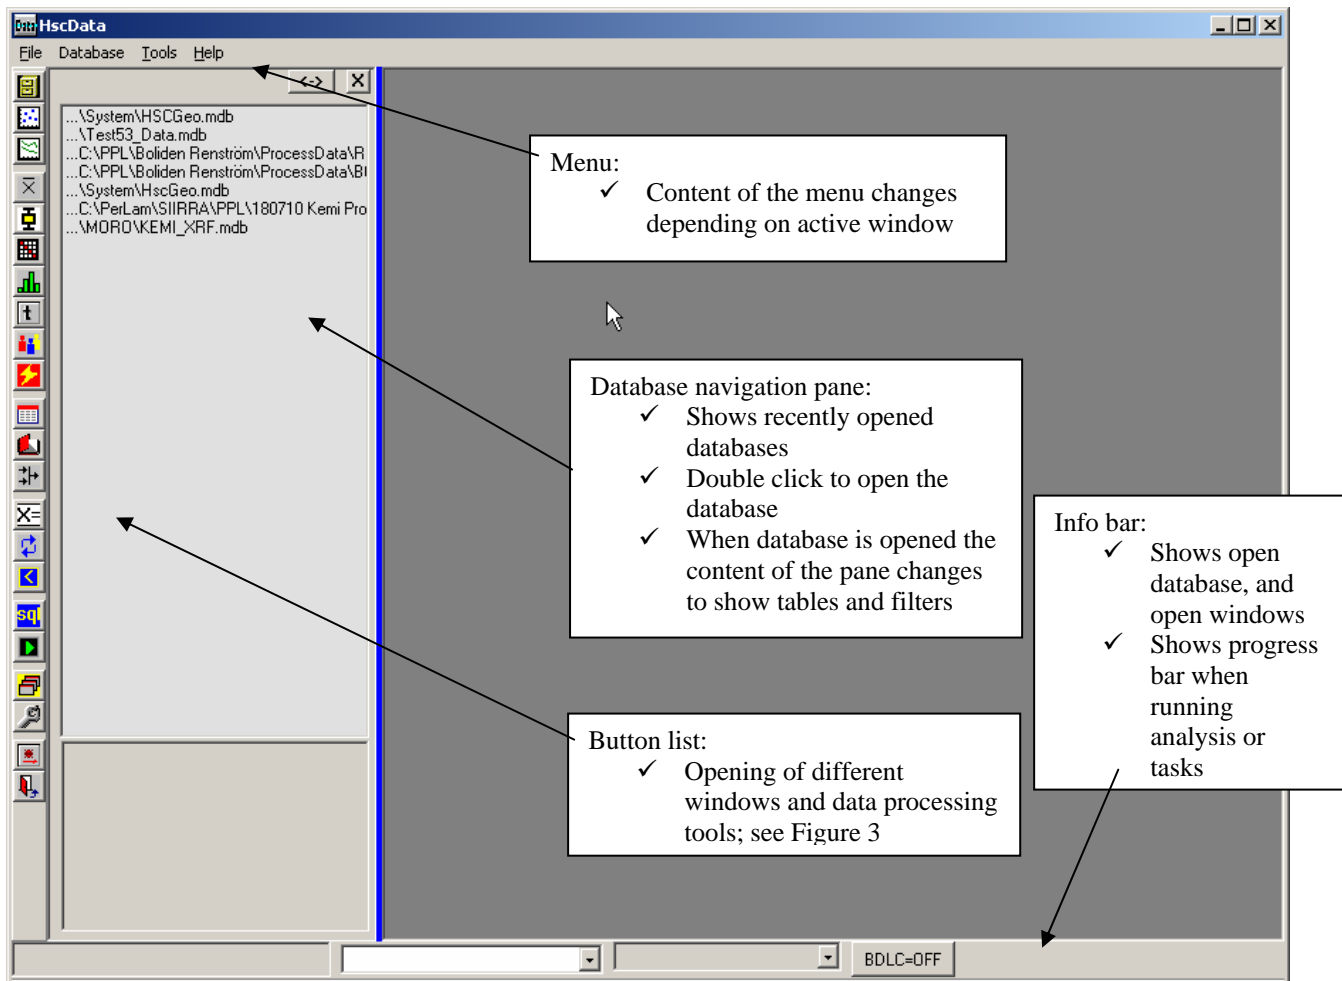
HscData

File Database Tools Help

<-> X

...\System\HSCGeo.mdb
...\Test53_Data.mdb
...C:\PPL\Boliden Renström\ProcessData\R
...C:\PPL\Boliden Renström\ProcessData\Bl
...\System\HscGeo.mdb
...C:\PerLam\SIIRRA\PPL\180710 Kemi Pro
...\MORO\KEMI_XRF.mdb

Menu:
✓ Content of the menu changes depending on active window

Database navigation pane:
✓ Shows recently opened databases
✓ Double click to open the database
✓ When database is opened the content of the pane changes to show tables and filters

Info bar:
✓ Shows open database, and open windows
✓ Shows progress bar when running analysis or tasks

Button list:
✓ Opening of different windows and data processing tools; see Figure 3

BDLC=OFF